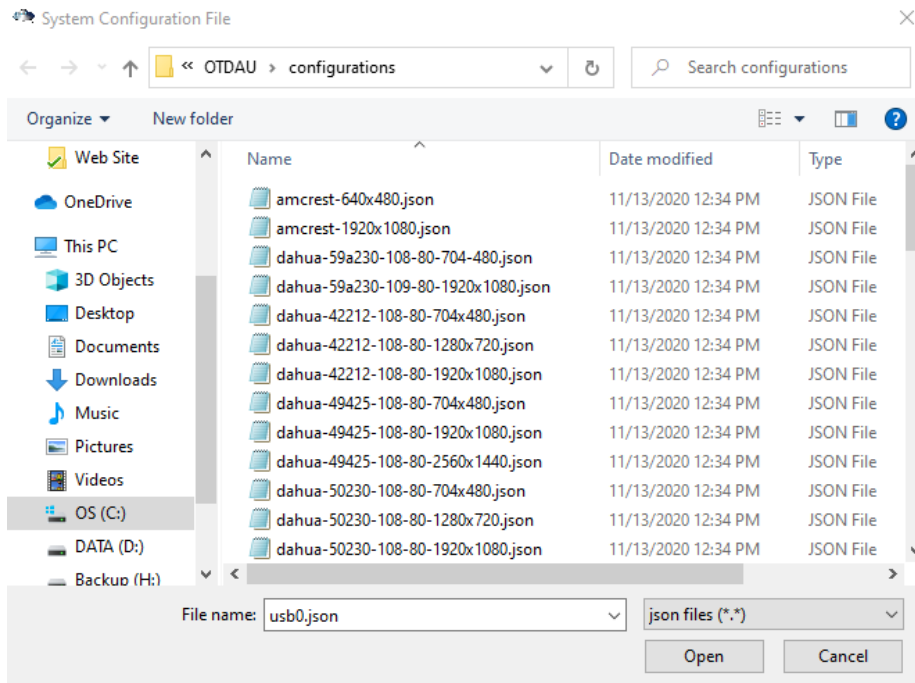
System Configuration File

« OTDAU › configurations

Search configurations

Organize ▾ New folder

Web Site
OneDrive
This PC
3D Objects
Desktop
Documents
Downloads
Music
Pictures
Videos
OS (C:)
DATA (D:)
Backup (H:)

| Name | Date modified | Type |
|---|---|---|
| amcrest-640x480.json | 11/13/2020 12:34 PM | JSON File |
| amcrest-1920x1080.json | 11/13/2020 12:34 PM | JSON File |
| dahua-59a230-108-80-704-480.json | 11/13/2020 12:34 PM | JSON File |
| dahua-59a230-109-80-1920x1080.json | 11/13/2020 12:34 PM | JSON File |
| dahua-42212-108-80-704x480.json | 11/13/2020 12:34 PM | JSON File |
| dahua-42212-108-80-1280x720.json | 11/13/2020 12:34 PM | JSON File |
| dahua-42212-108-80-1920x1080.json | 11/13/2020 12:34 PM | JSON File |
| dahua-49425-108-80-704x480.json | 11/13/2020 12:34 PM | JSON File |
| dahua-49425-108-80-1920x1080.json | 11/13/2020 12:34 PM | JSON File |
| dahua-49425-108-80-2560x1440.json | 11/13/2020 12:34 PM | JSON File |
| dahua-50230-108-80-704x480.json | 11/13/2020 12:34 PM | JSON File |
| dahua-50230-108-80-1280x720.json | 11/13/2020 12:34 PM | JSON File |
| dahua-50230-108-80-1920x1080.json | 11/13/2020 12:34 PM | JSON File |

File name: usb0.json
json files (*.*)
Open
Cancel